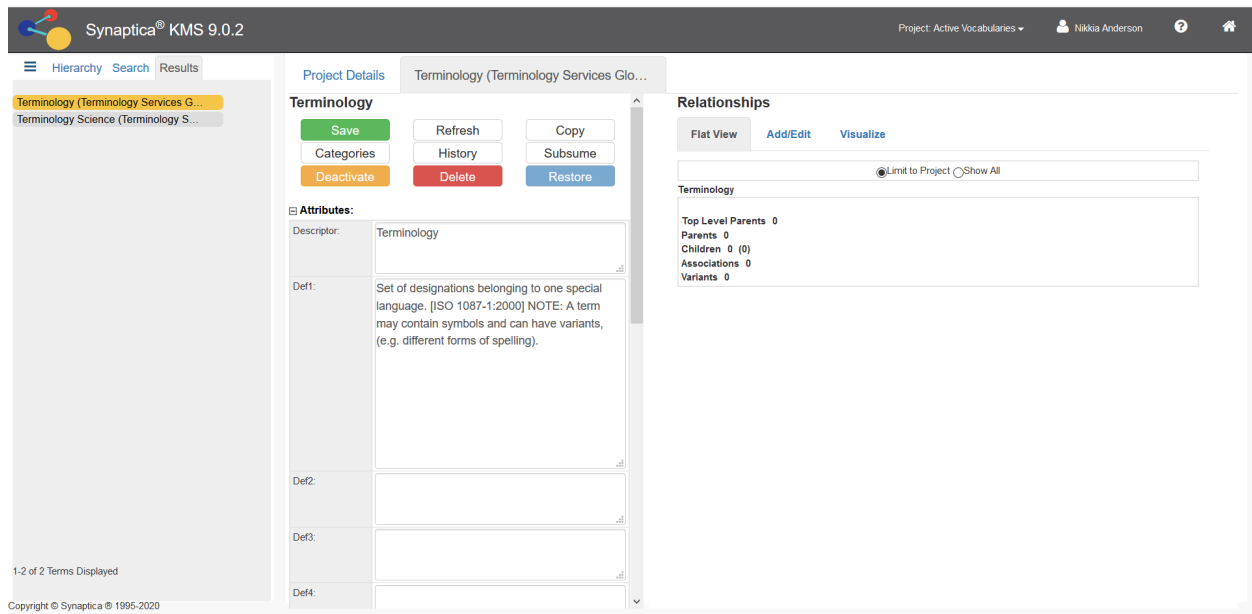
Synaptica® KMS 9.0.2

Project: Active Vocabularies

Nikkia Anderson

Hierarchy Search Results

Terminology (Terminology Services G...

Terminology Science (Terminology S...

1-2 of 2 Terms Displayed

Project Details

Terminology (Terminology Services Glo...

Terminology

Save

Refresh

Copy

Categories

History

Subsume

Deactivate

Delete

Restore

Attributes:

Descriptor:

Terminology

Def1:

Set of designations belonging to one special language. [ISO 1087-1:2000] NOTE: A term may contain symbols and can have variants, (e.g. different forms of spelling).

Def2:

Def3:

Def4:

Relationships

Flat View

Add/Edit

Visualize

Limit to Project Show All

Terminology

Top Level Parents 0
Parents 0
Children 0 (0)
Associations 0
Variants 0

Copyright © Synaptica ® 1995-2020